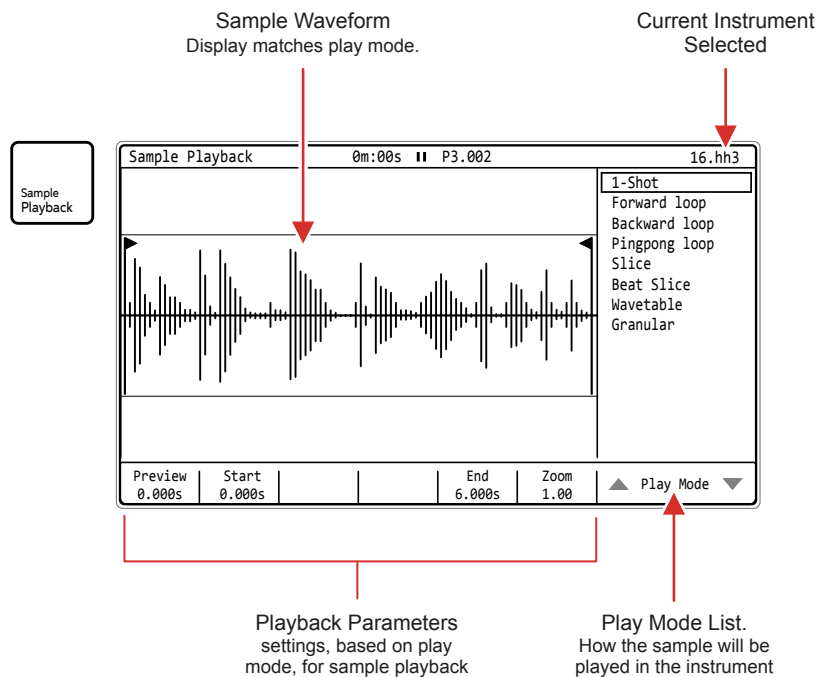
Sample Waveform
Display matches play mode.

Current Instrument
Selected

Sample
Playback

Sample Playback 0m:00s II P3.002 16.hh3

1-Shot
Forward loop
Backward loop
Pingpong loop
Slice
Beat Slice
Wavetable
Granular

| Preview 0.000s | Start 0.000s | | | End 6.000s | Zoom 1.00 | Play Mode |
|---|---|---|---|---|---|---|

Playback Parameters
settings, based on play mode, for sample playback

Play Mode List.
How the sample will be played in the instrument